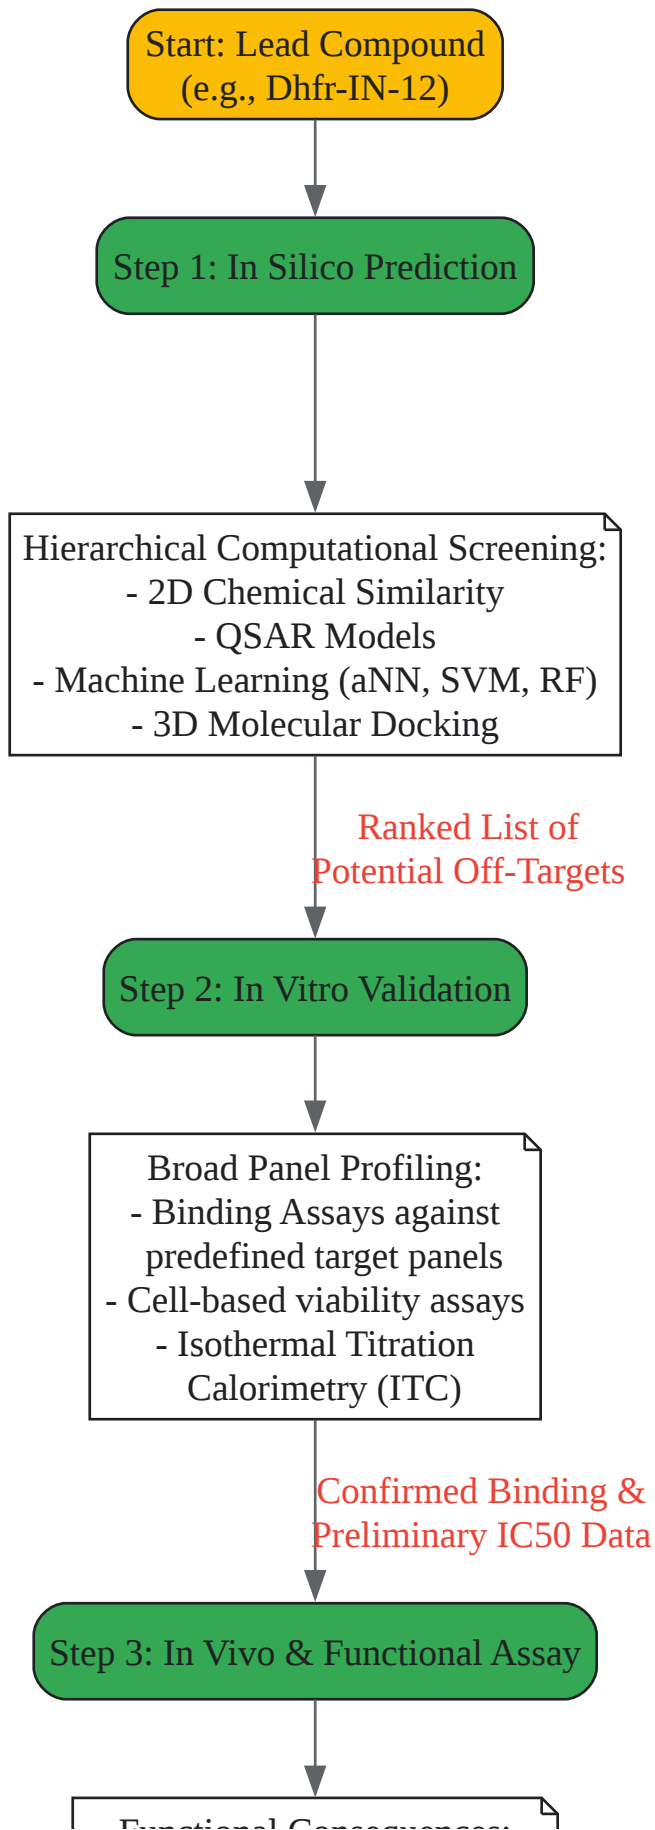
Start: Lead Compound
(e.g., Dhfr-IN-12)

Step 1: In Silico Prediction

Hierarchical Computational Screening:
- 2D Chemical Similarity
- QSAR Models
- Machine Learning (aNN, SVM, RF)
- 3D Molecular Docking

Ranked List of
Potential Off-Targets

Step 2: In Vitro Validation

Broad Panel Profiling:
- Binding Assays against predefined target panels
- Cell-based viability assays
- Isothermal Titration Calorimetry (ITC)

Confirmed Binding &
Preliminary IC50 Data

Step 3: In Vivo & Functional Assay

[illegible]